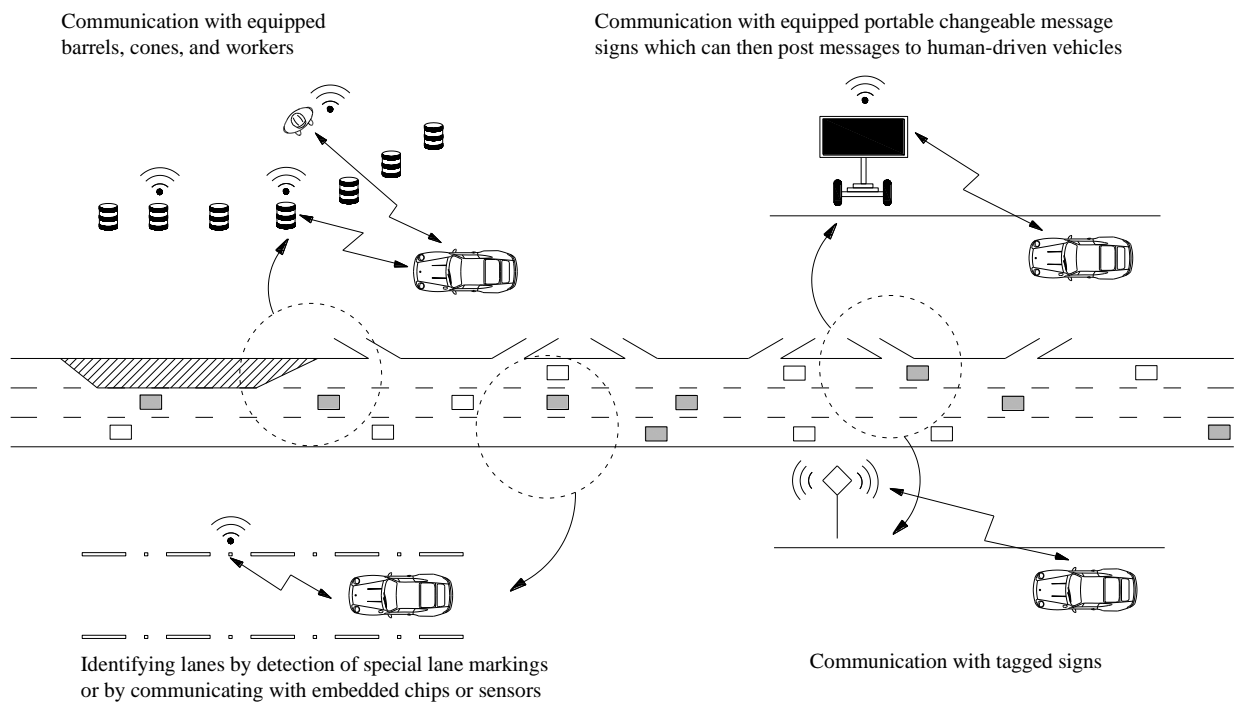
Communication with equipped barrels, cones, and workers

Communication with equipped portable changeable message signs which can then post messages to human-driven vehicles

Identifying lanes by detection of special lane markings or by communicating with embedded chips or sensors

Communication with tagged signs